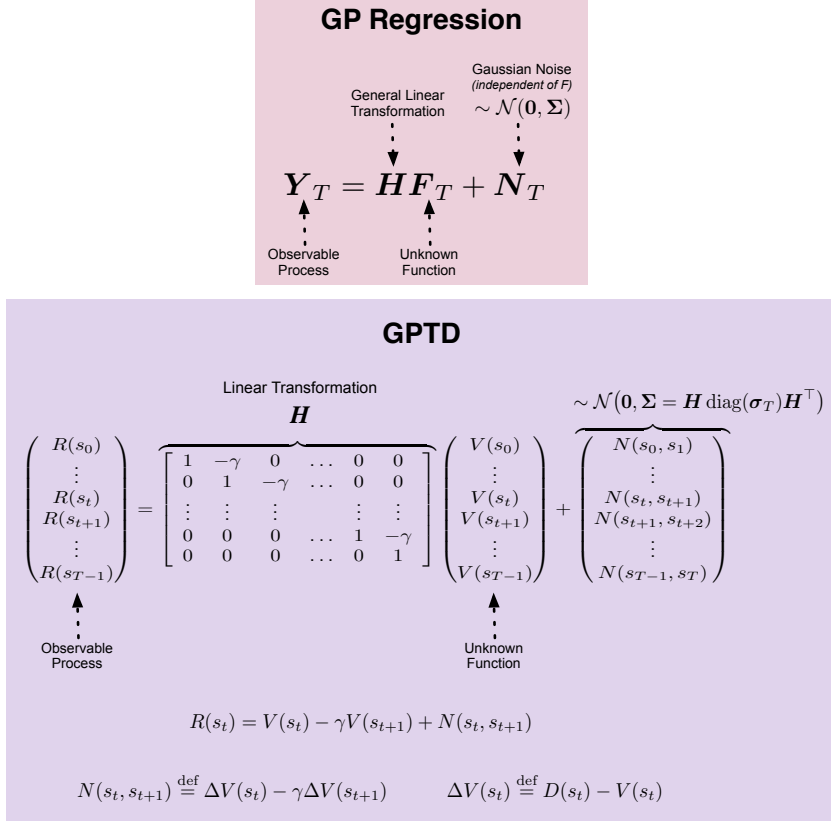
GP Regression

General Linear Transformation

Gaussian Noise (independent of F)

$\sim \mathcal{N}(\mathbf{0}, \boldsymbol{\Sigma})$

$\boldsymbol{Y}_T = \boldsymbol{H}\boldsymbol{F}_T + \boldsymbol{N}_T$

Observable Process

Unknown Function

GPTD

Linear Transformation

$\boldsymbol{H}$

$\sim \mathcal{N}(\mathbf{0}, \boldsymbol{\Sigma} = \boldsymbol{H}\,\mathrm{diag}(\boldsymbol{\sigma}_T)\boldsymbol{H}^\top)$

$\begin{pmatrix} R(s_0) \\ \vdots \\ R(s_t) \\ R(s_{t+1}) \\ \vdots \\ R(s_{T-1}) \end{pmatrix} = \begin{bmatrix} 1 & -\gamma & 0 & \dots & 0 & 0 \\ 0 & 1 & -\gamma & \dots & 0 & 0 \\ \vdots & \vdots & \vdots & & \vdots & \vdots \\ 0 & 0 & 0 & \dots & 1 & -\gamma \\ 0 & 0 & 0 & \dots & 0 & 1 \end{bmatrix} \begin{pmatrix} V(s_0) \\ \vdots \\ V(s_t) \\ V(s_{t+1}) \\ \vdots \\ V(s_{T-1}) \end{pmatrix} + \begin{pmatrix} N(s_0, s_1) \\ \vdots \\ N(s_t, s_{t+1}) \\ N(s_{t+1}, s_{t+2}) \\ \vdots \\ N(s_{T-1}, s_T) \end{pmatrix}$

Observable Process

Unknown Function

$R(s_t) = V(s_t) - \gamma V(s_{t+1}) + N(s_t, s_{t+1})$

$N(s_t, s_{t+1}) \stackrel{\mathrm{def}}{=} \Delta V(s_t) - \gamma \Delta V(s_{t+1})$ $\Delta V(s_t) \stackrel{\mathrm{def}}{=} D(s_t) - V(s_t)$